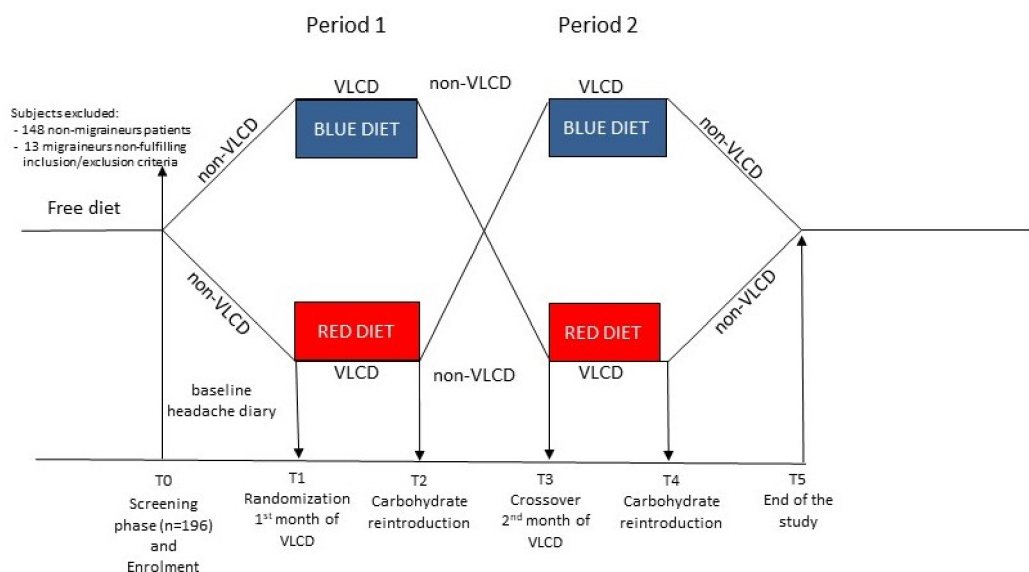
Period 1

Period 2

Subjects excluded:
- 148 non-migraineurs patients
- 13 migraineurs non-fulfilling inclusion/exclusion criteria

Free diet

non-VLCD

VLCD

BLUE DIET

non-VLCD

VLCD

BLUE DIET

non-VLCD

non-VLCD

RED DIET

VLCD

non-VLCD

RED DIET

VLCD

non-VLCD

baseline headache diary

T0
Screening phase (n=196) and Enrolment

T1
Randomization
1$^{st}$ month of VLCD

T2
Carbohydrate reintroduction

T3
Crossover
2$^{nd}$ month of VLCD

T4
Carbohydrate reintroduction

T5
End of the study